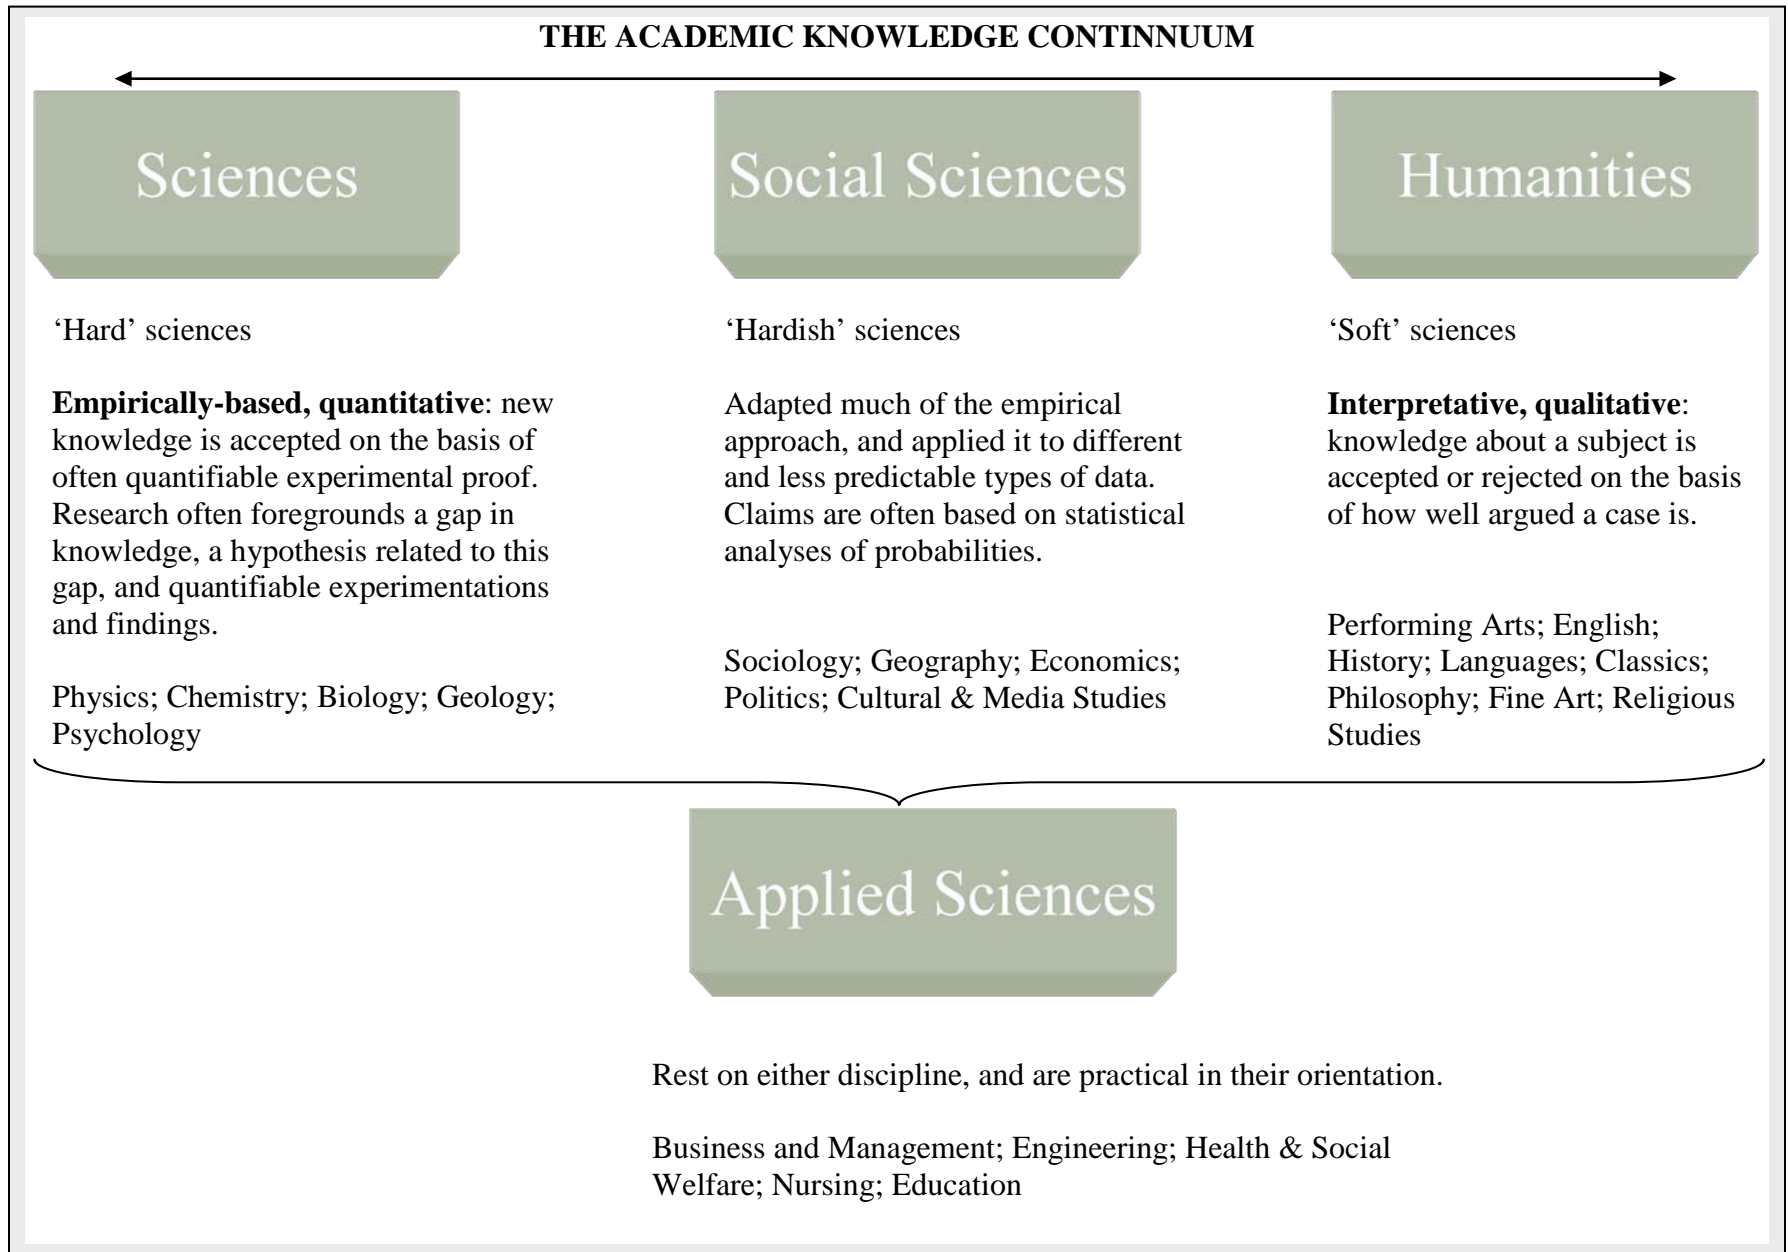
THE ACADEMIC KNOWLEDGE CONTINNUUM

Sciences

'Hard' sciences

**Empirically-based, quantitative**: new knowledge is accepted on the basis of often quantifiable experimental proof. Research often foregrounds a gap in knowledge, a hypothesis related to this gap, and quantifiable experimentations and findings.

Physics; Chemistry; Biology; Geology; Psychology

Social Sciences

'Hardish' sciences

Adapted much of the empirical approach, and applied it to different and less predictable types of data. Claims are often based on statistical analyses of probabilities.

Sociology; Geography; Economics; Politics; Cultural & Media Studies

Humanities

'Soft' sciences

**Interpretative, qualitative**: knowledge about a subject is accepted or rejected on the basis of how well argued a case is.

Performing Arts; English; History; Languages; Classics; Philosophy; Fine Art; Religious Studies

Applied Sciences

Rest on either discipline, and are practical in their orientation.

Business and Management; Engineering; Health & Social Welfare; Nursing; Education